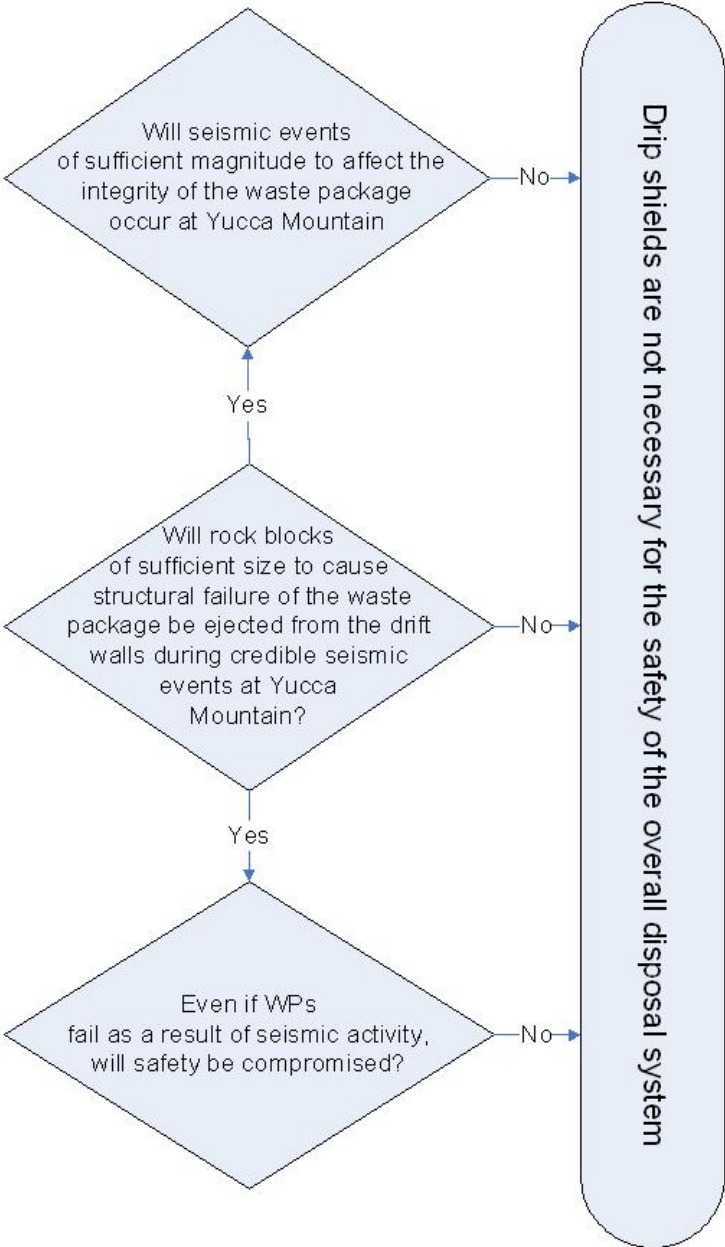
Will seismic events of sufficient magnitude to affect the integrity of the waste package occur at Yucca Mountain

No

Yes

Will rock blocks of sufficient size to cause structural failure of the waste package be ejected from the drift walls during credible seismic events at Yucca Mountain?

No

Yes

Even if WPs fail as a result of seismic activity, will safety be compromised?

No

Drip shields are not necessary for the safety of the overall disposal system